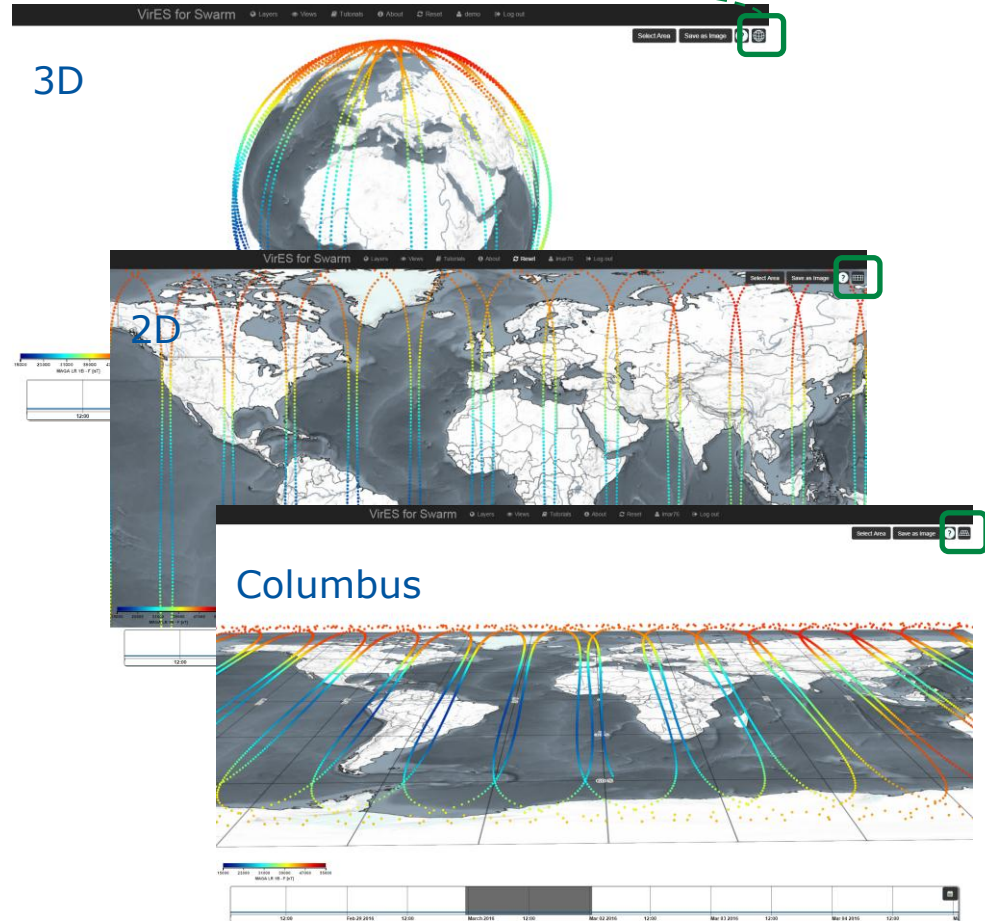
VirES for Swarm Layers Views Tutorials About Reset demo Log out

Select Area Save as Image

3D

VirES for Swarm Layers Views Tutorials About Reset imar76 Log out

Select Area Save as Image ?

2D

15000 23000 31000 39000

12:00

MAGA LR 1B - F (nT)

12:00

VirES for Swarm Layers Views Tutorials About Reset imar76 Log out

Select Area Save as Image ?

Columbus

15000 23000 31000 39000 47000 55000
MAGA LR 1B - F (nT)

12:00 Feb 29 2016 12:00 March 2016 12:00 Mar 02 2016 12:00 Mar 03 2016 12:00 Mar 04 2016 12:00